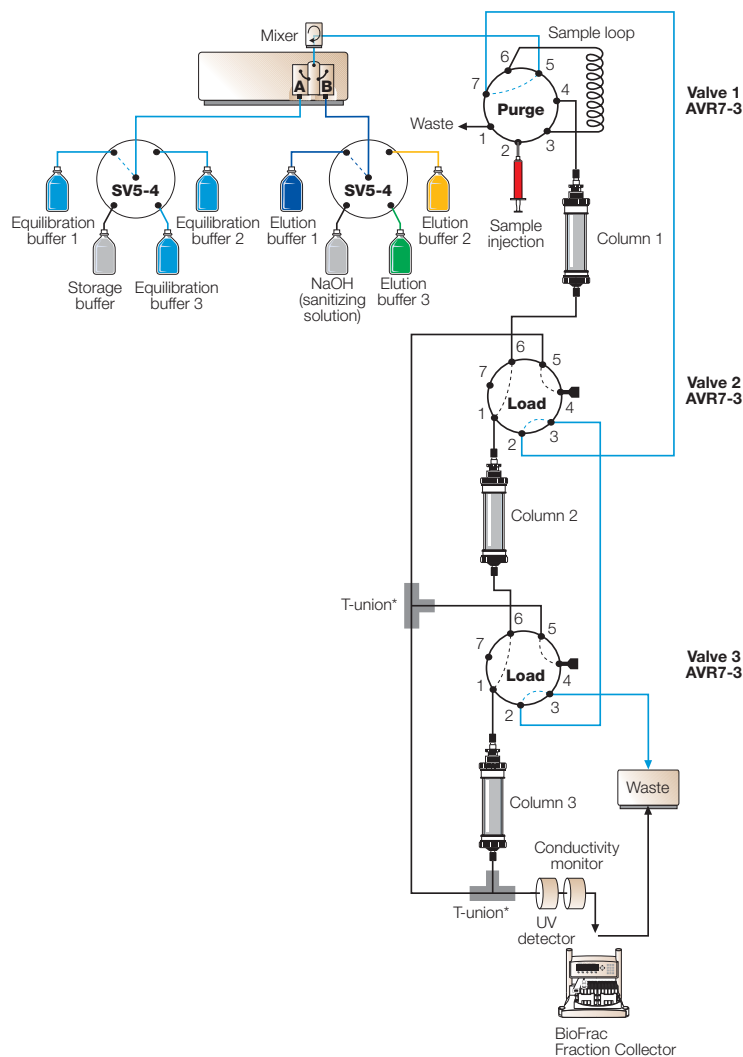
Mixer

A B

Sample loop

6 5 7 4 1 2 3

Purge

Waste

Valve 1
AVR7-3

SV5-4

SV5-4

Equilibration buffer 1

Equilibration buffer 2

Storage buffer

Equilibration buffer 3

Elution buffer 1

Elution buffer 2

NaOH (sanitizing solution)

Elution buffer 3

Sample injection

Column 1

6 5 7 4 1 2 3

Load

Valve 2
AVR7-3

Column 2

T-union*

6 5 7 4 1 2 3

Load

Valve 3
AVR7-3

Waste

Column 3

Conductivity monitor

T-union*

UV detector

BioFrac Fraction Collector